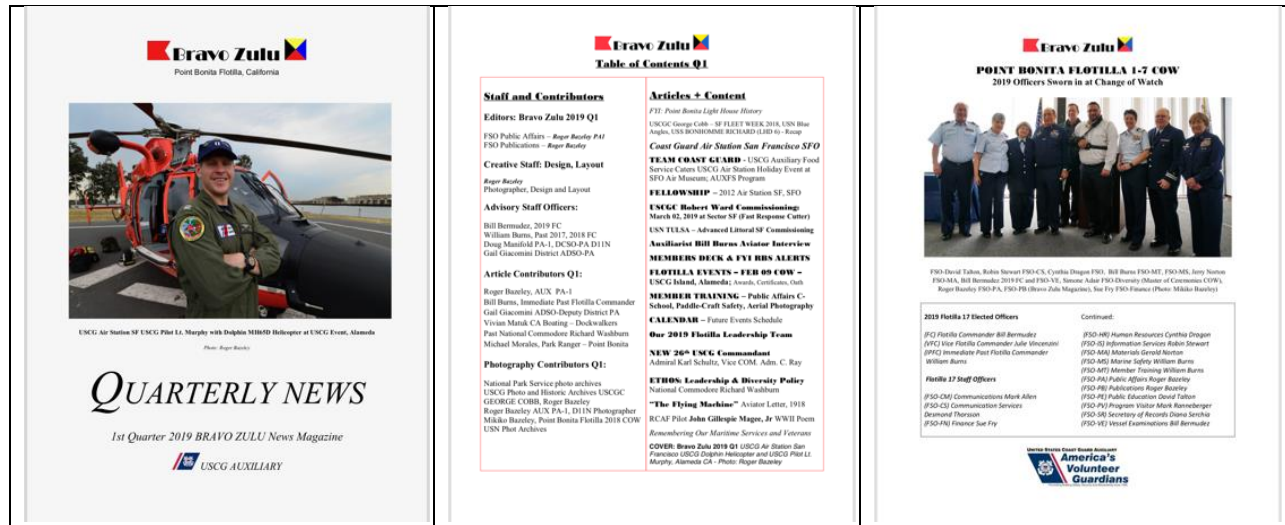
Bravo Zulu
Point Bonita Flotilla, California

USCG Air Station SF USCG Pilot Lt. Murphy with Dolphin MH65D Helicopter at USCG Event, Alameda

Photo: Roger Bazeley

QUARTERLY NEWS

1st Quarter 2019 BRAVO ZULU News Magazine

USCG AUXILIARY

Bravo Zulu
Table of Contents Q1

Staff and Contributors

Editors: Bravo Zulu 2019 Q1

FSO Public Affairs – Roger Bazeley PA1
FSO Publications – Roger Bazeley

Creative Staff: Design, Layout

Roger Bazeley
Photographer, Design and Layout

Advisory Staff Officers:

Bill Bermudez, 2019 FC
William Burns, Past 2017, 2018 FC
Doug Manifold PA-1, DCSO-PA D11N
Gail Giacomini District ADSO-PA

Article Contributors Q1:

Roger Bazeley, AUX PA-1
Bill Burns, Immediate Past Flotilla Commander
Gail Giacomini ADSO-Deputy District PA
Vivian Matuk CA Boating – Dockwalkers
Past National Commodore Richard Washburn
Michael Morales, Park Ranger – Point Bonita

Photography Contributors Q1:

National Park Service photo archives
USCG Photo and Historic Archives USCGC
GEORGE COBB, Roger Bazeley
Roger Bazeley AUX PA-1, D11N Photographer
Mikiko Bazeley, Point Bonita Flotilla 2018 COW
USN Phot Archives

Articles + Content

FYI: Point Bonita Light House History

USCGC George Cobb – SF FLEET WEEK 2018, USN Blue Angles, USS BONHOMME RICHARD (LHD 6) – Recap

Coast Guard Air Station San Francisco SFO

TEAM COAST GUARD - USCG Auxiliary Food Service Caters USCG Air Station Holiday Event at SFO Air Museum; AUXFS Program

FELLOWSHIP – 2012 Air Station SF, SFO

USCGC Robert Ward Commissioning: March 02, 2019 at Sector SF (Fast Response Cutter)

USN TULSA – Advanced Littoral SF Commissioning

Auxiliarist Bill Burns Aviator Interview

MEMBERS DECK & FYI RBS ALERTS

FLOTILLA EVENTS – FEB 09 COW – USCG Island, Alameda; Awards, Certificates, Oath

MEMBER TRAINING – Public Affairs C-School, Paddle-Craft Safety, Aerial Photography

CALENDAR – Future Events Schedule

Our 2019 Flotilla Leadership Team

NEW 26th USCG Commandant
Admiral Karl Schultz, Vice COM. Adm. C Ray

ETHOS: Leadership & Diversity Policy
National Commodore Richard Washburn

"The Flying Machine" Aviator Letter, 1918

RCAF Pilot John Gillespie Magee, Jr WWII Poem

Remembering Our Maritime Services and Veterans

COVER: Bravo Zulu 2019 Q1 USCG Air Station San Francisco USCG Dolphin Helicopter and USCG Pilot Lt. Murphy, Alameda CA - Photo: Roger Bazeley

Bravo Zulu
POINT BONITA FLOTILLA 1-7 COW
2019 Officers Sworn in at Change of Watch

FSO-David Talton, Robin Stewart FSO-CS, Cynthia Dragon FSO, Bill Burns FSO-MT, FSO-MS, Jerry Norton FSO-MA, Bill Bermudez 2019 FC and FSO-VE, Simone Adair FSO-Diversity (Master of Ceremonies COW), Roger Bazeley FSO-PA, FSO-PB (Bravo Zulu Magazine), Sue Fry FSO-Finance (Photo: Mikiko Bazeley)

2019 Flotilla 17 Elected Officers

(FC) Flotilla Commander Bill Bermudez
(VFC) Vice Flotilla Commander Julie Vincenzini
(IPFC) Immediate Past Flotilla Commander William Burns

Flotilla 17 Staff Officers

(FSO-CM) Communications Mark Allen
(FSO-CS) Communication Services Desmond Thorsson
(FSO-FN) Finance Sue Fry

Continued:

(FSO-HR) Human Resources Cynthia Dragon
(FSO-IS) Information Services Robin Stewart
(FSO-MA) Materials Gerald Norton
(FSO-MS) Marine Safety William Burns
(FSO-MT) Member Training William Burns
(FSO-PA) Public Affairs Roger Bazeley
(FSO-PB) Publications Roger Bazeley
(FSO-PE) Public Education David Talton
(FSO-PV) Program Visitor Mark Ranneberger
(FSO-SR) Secretary of Records Diana Serchia
(FSO-VE) Vessel Examinations Bill Bermudez

UNITED STATES COAST GUARD AUXILIARY
America's Volunteer Guardians